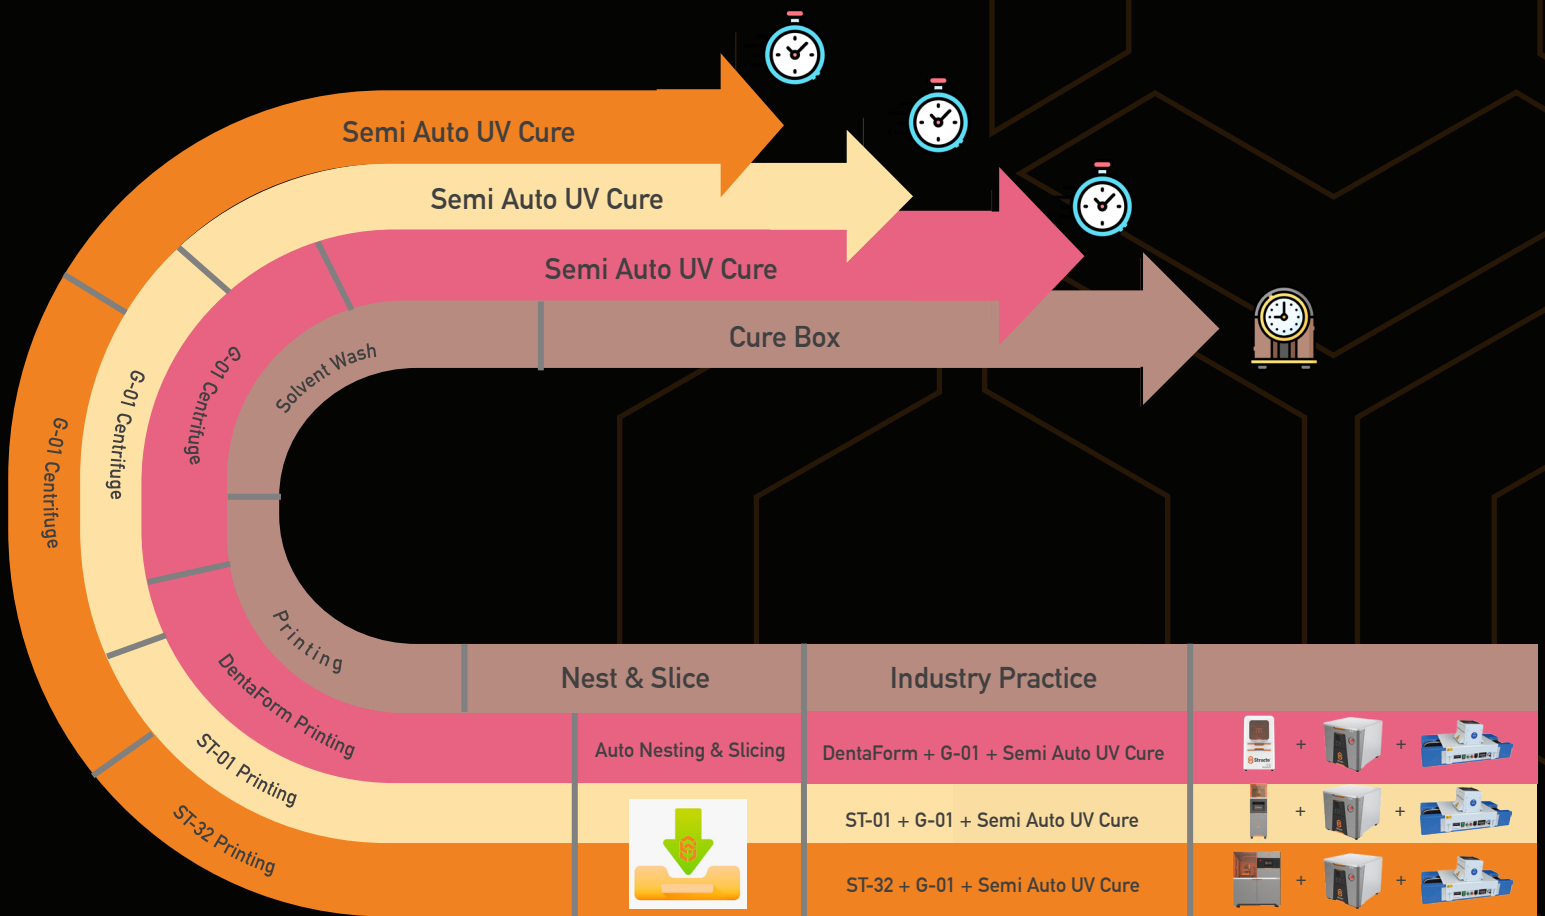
Semi Auto UV Cure

Semi Auto UV Cure

Semi Auto UV Cure

Cure Box

G-01 Centrifuge

G-01 Centrifuge

G-01 Centrifuge

Solvent Wash

Printing

DentaForm Printing

ST-01 Printing

ST-32 Printing

| Nest & Slice | Industry Practice | |
|---|---|---|
| Auto Nesting & Slicing | DentaForm + G-01 + Semi Auto UV Cure | + + |
| | ST-01 + G-01 + Semi Auto UV Cure | + + |
| | ST-32 + G-01 + Semi Auto UV Cure | + + |